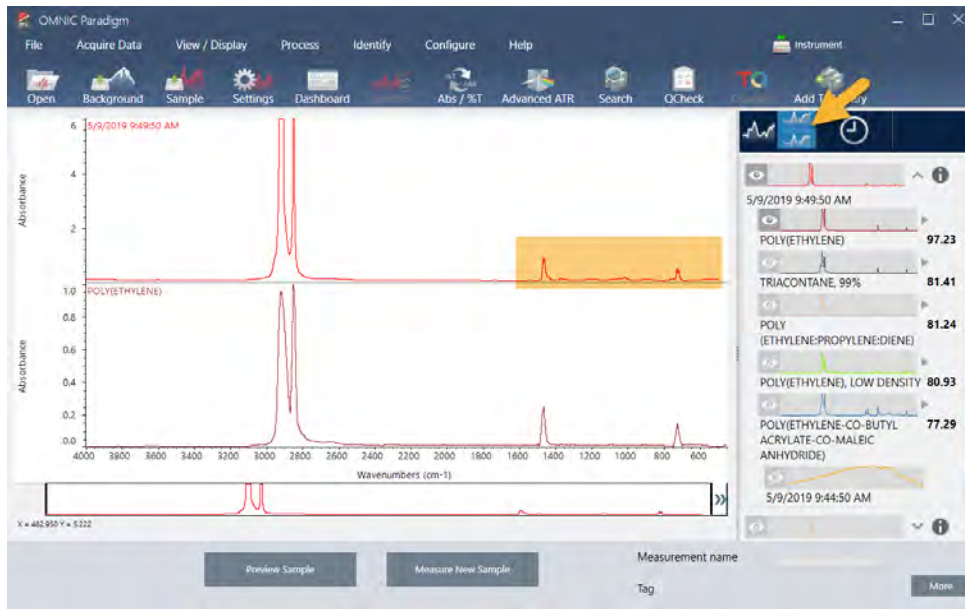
OMNIC Paradigm

File Acquire Data View / Display Process Identify Configure Help

Instrument

Open Background Sample Settings Dashboard Abs / %T Advanced ATR Search QCheck Add To Library

5/9/2019 9:49:50 AM

Absorbance

6
4
2

POLY(ETHYLENE)

1.0
0.8
0.6
0.4
0.2
0.0

Absorbance

4000 3800 3600 3400 3200 3000 2800 2600 2400 2200 2000 1800 1600 1400 1200 1000 800

Wavenumbers (cm-1)

X = 482.950 Y = 5.222

5/9/2019 9:49:50 AM

POLY(ETHYLENE) 97.23

TRIACONTANE, 99% 81.41

POLY (ETHYLENE:PROPYLENE:DIENE) 81.24

POLY(ETHYLENE), LOW DENSITY 80.93

POLY(ETHYLENE-CO-BUTYL ACRYLATE-CO-MALEIC ANHYDRIDE) 77.29

5/9/2019 9:44:50 AM

Preview Sample

Measure New Sample

Measurement name

Tag

More